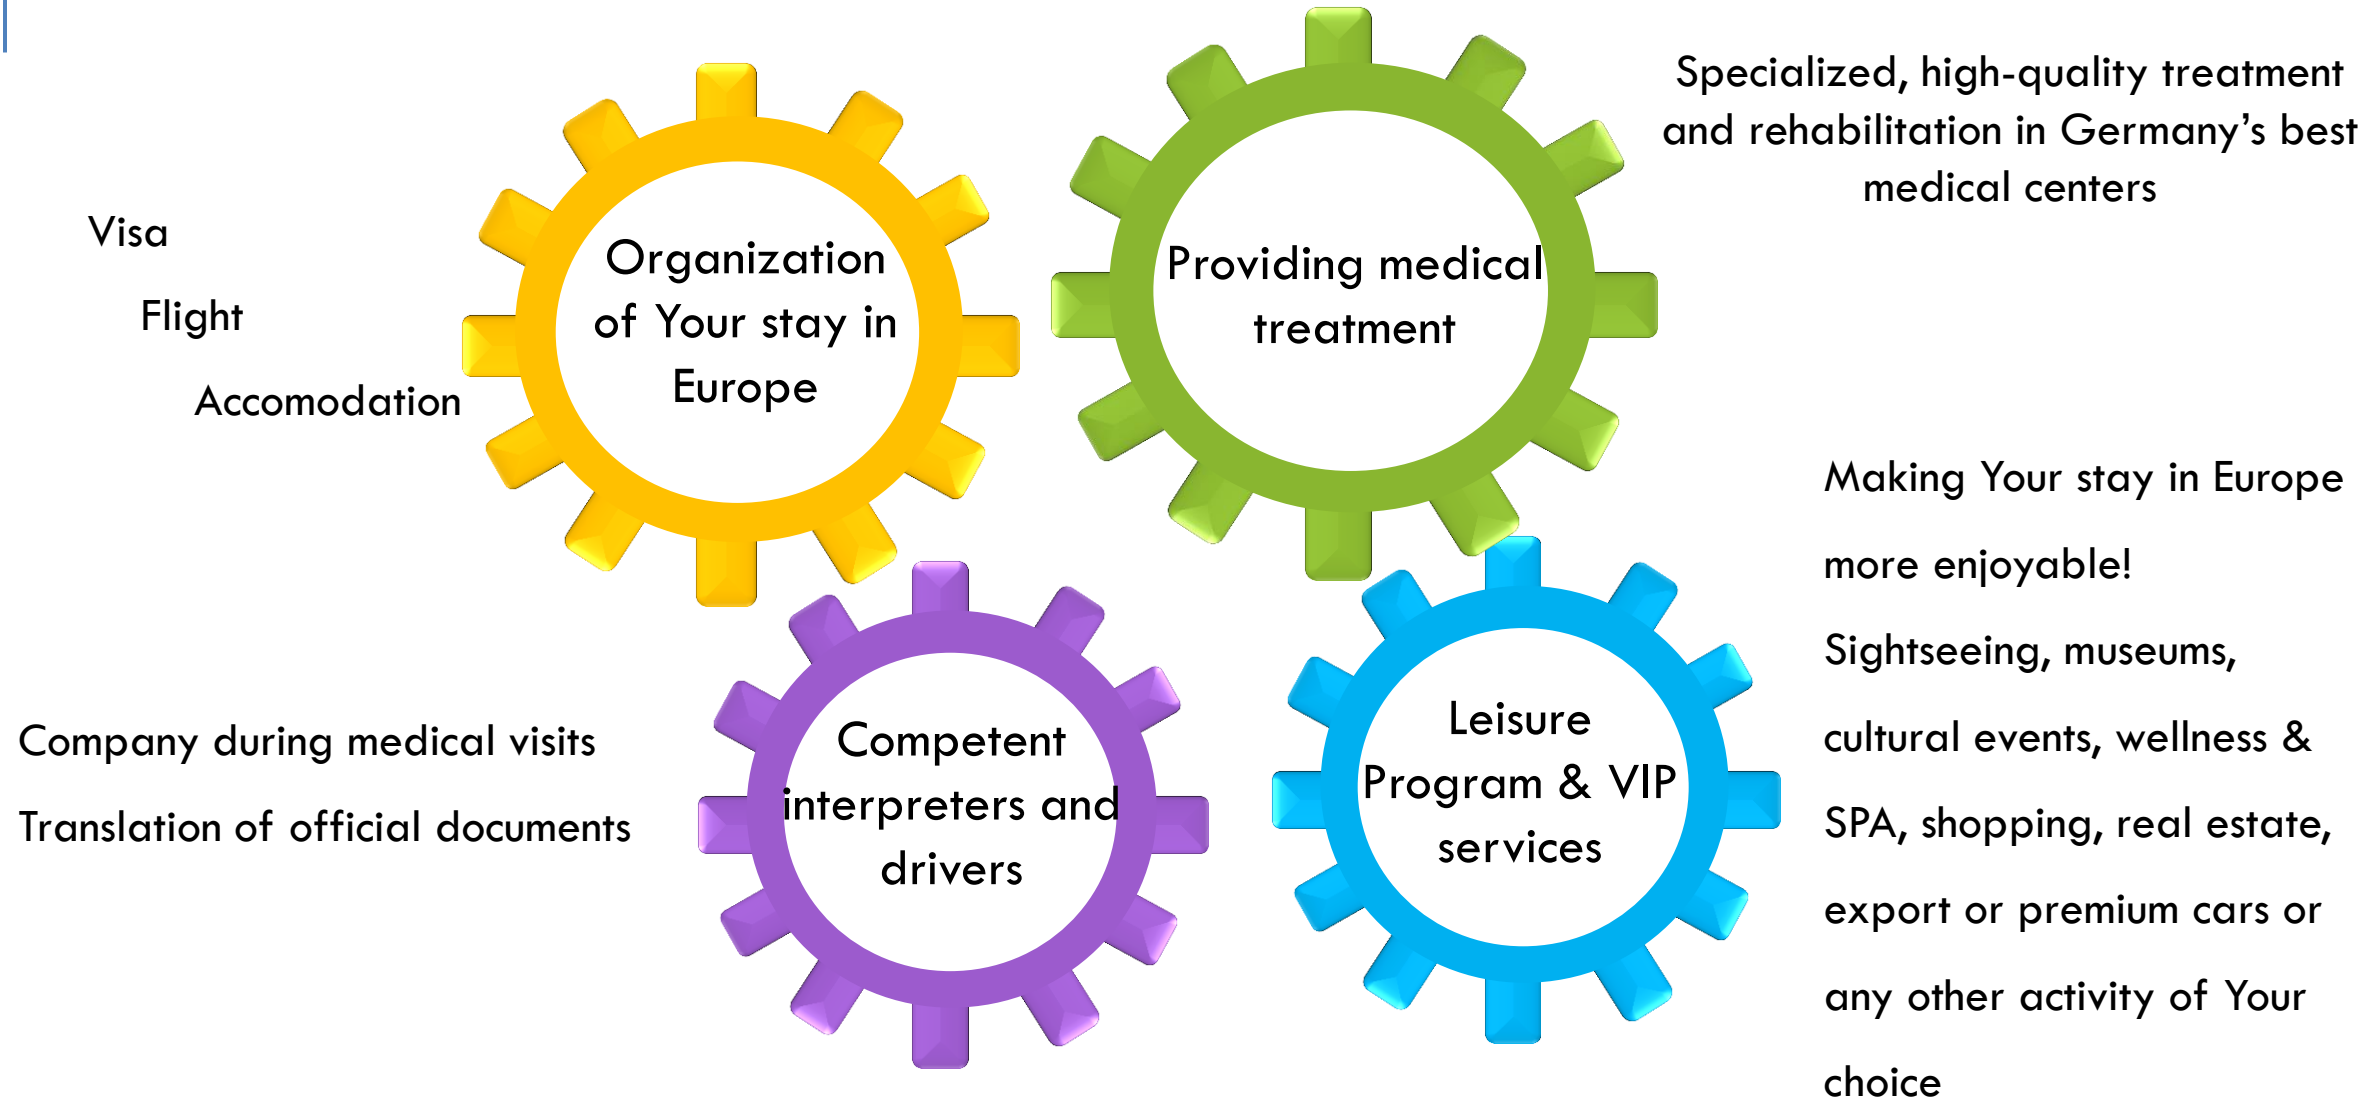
Visa

Flight

Accomodation

Organization of Your stay in Europe

Providing medical treatment

Specialized, high-quality treatment and rehabilitation in Germany's best medical centers

Making Your stay in Europe more enjoyable!

Sightseeing, museums, cultural events, wellness & SPA, shopping, real estate, export or premium cars or any other activity of Your choice

Leisure Program & VIP services

Competent interpreters and drivers

Company during medical visits

Translation of official documents